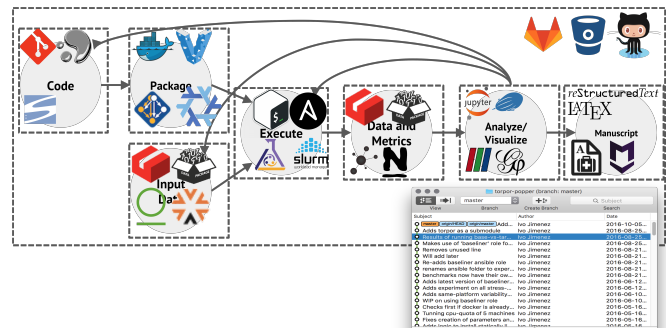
Code

Package

Execute

slurm

Input Data

Data and Metrics

Analyze/ Visualize

jupyter

reStructuredText

LATEX

Manuscript

torpor-popper (branch: master)

master

View

Branch

Create Branch

Submit

Search

Subject

Author

Date

master origin/HEAD origin/master Add...

Ivo Jimenez

2016-10-05...

Adds torpor as a submodule

Ivo Jimenez

2016-08-25...

Results of running baseline-ser...

Ivo Jimenez

2016-08-25...

Makes use of "baseliner" role fo...

Ivo Jimenez

2016-08-25...

Removes unused line

Ivo Jimenez

2016-08-21...

Will add later

Ivo Jimenez

2016-08-21...

Re-adds baseliner ansible role

Ivo Jimenez

2016-08-21...

renames ansible folder to exper...

Ivo Jimenez

2016-08-21...

benchmarks now have their own...

Ivo Jimenez

2016-08-21...

Adds latest version of baseliner...

Ivo Jimenez

2016-08-12...

Adds experiment on all stress-...

Ivo Jimenez

2016-08-12...

Adds same-platform variability...

Ivo Jimenez

2016-06-21...

WIP on using baseliner role

Ivo Jimenez

2016-06-21...

Checks first if docker is already...

Ivo Jimenez

2016-05-16...

Tunning cpu-quota of 5 machines

Ivo Jimenez

2016-05-16...

Fixes creation of parameters an...

Ivo Jimenez

2016-05-16...

Adds logic to install statically li...

Ivo Jimenez

2016-05-16...